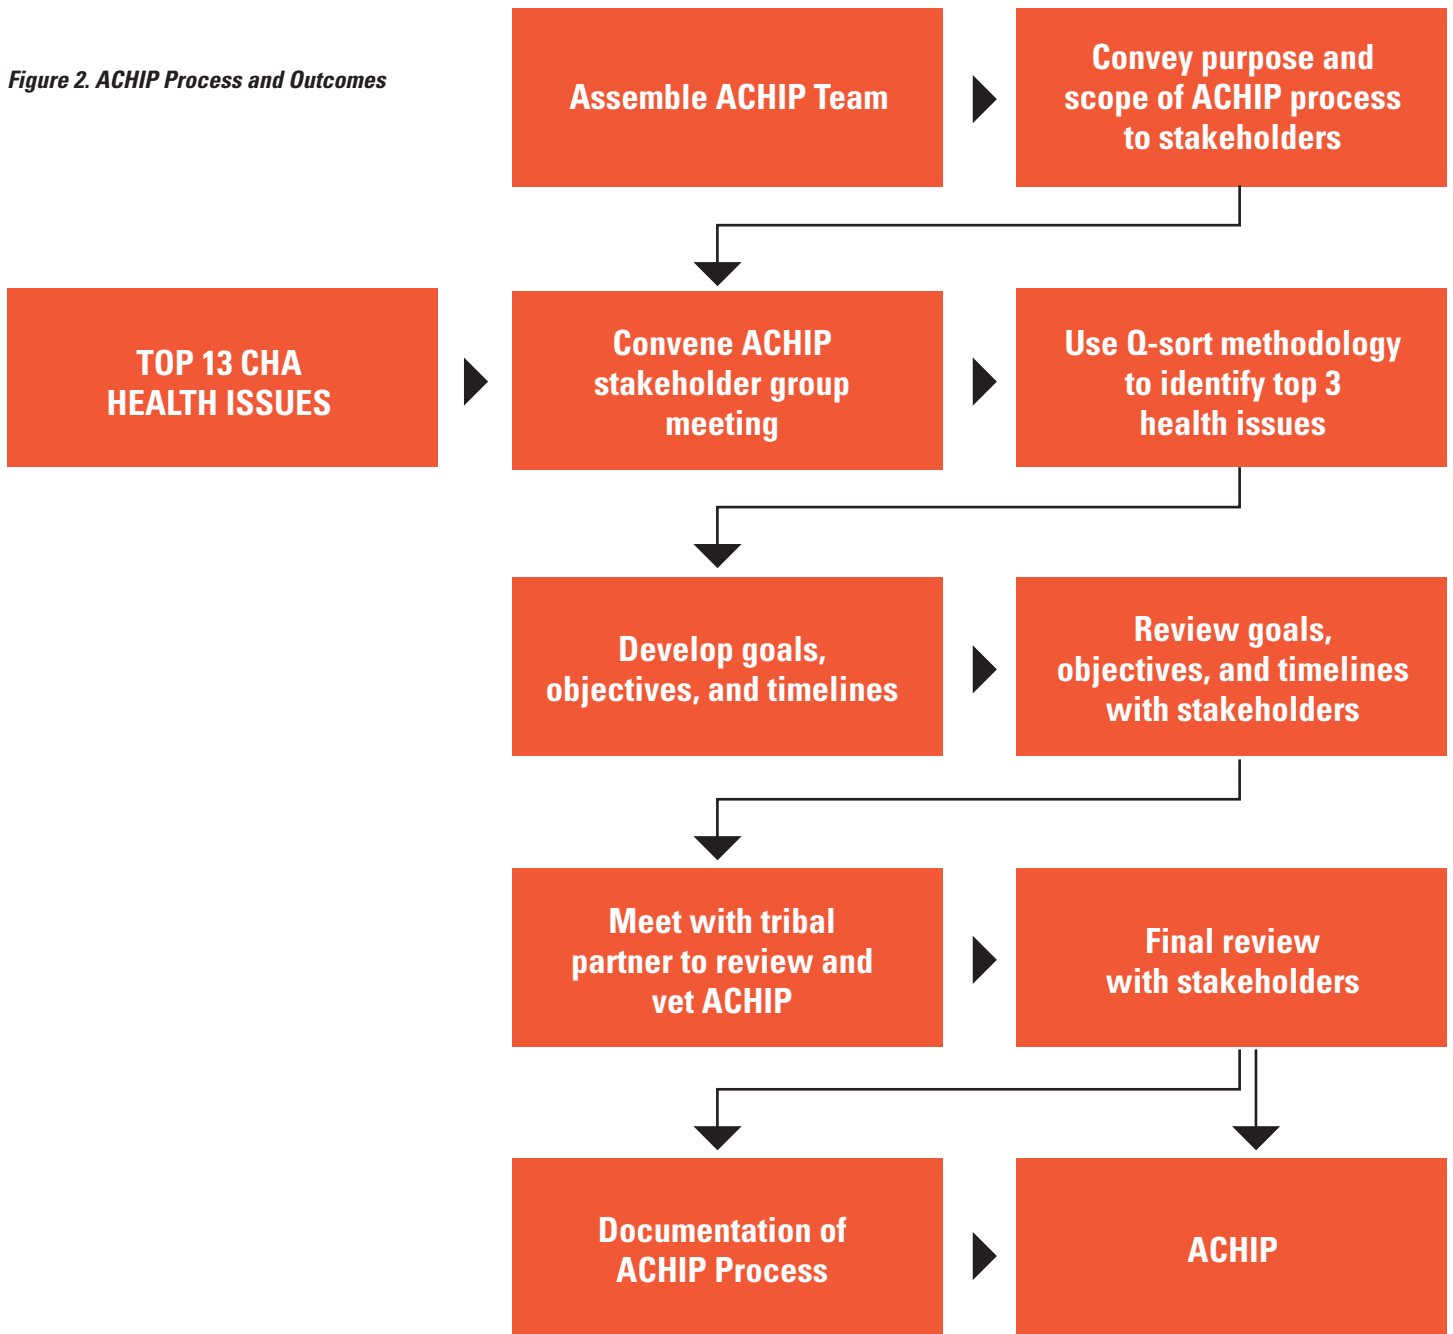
Figure 2. ACHIP Process and Outcomes

Assemble ACHIP Team

Convey purpose and scope of ACHIP process to stakeholders

TOP 13 CHA HEALTH ISSUES

Convene ACHIP stakeholder group meeting

Use Q-sort methodology to identify top 3 health issues

Develop goals, objectives, and timelines

Review goals, objectives, and timelines with stakeholders

Meet with tribal partner to review and vet ACHIP

Final review with stakeholders

Documentation of ACHIP Process

ACHIP